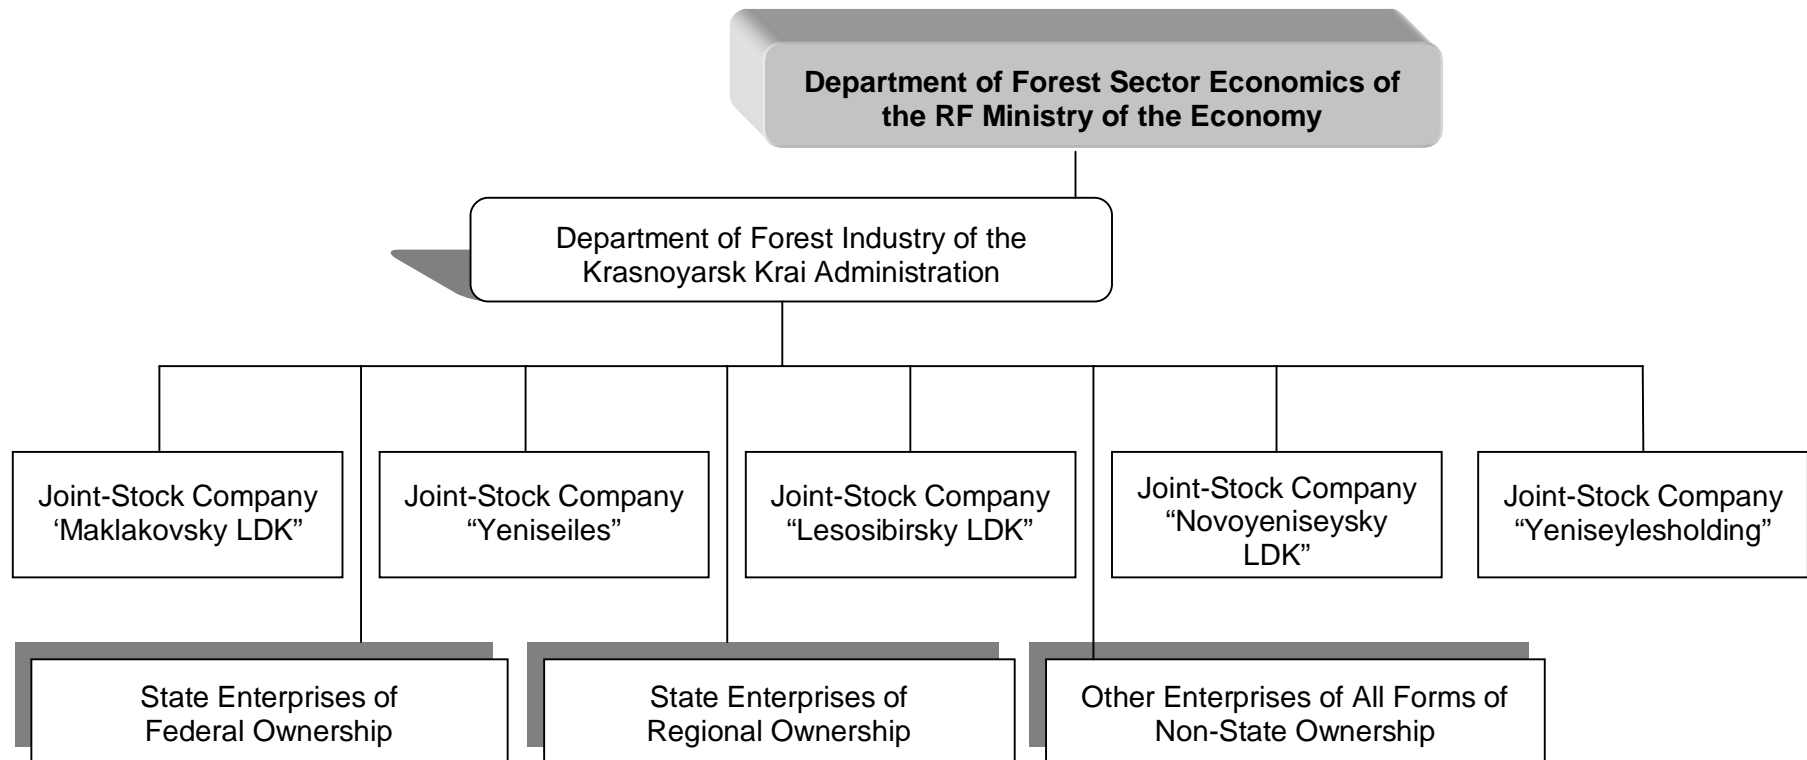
Department of Forest Sector Economics of the RF Ministry of the Economy

Department of Forest Industry of the Krasnoyarsk Krai Administration

Joint-Stock Company ‘Maklakovsky LDK”

Joint-Stock Company “Yeniseiles”

Joint-Stock Company “Lesosibirsky LDK”

Joint-Stock Company “Novoyeniseysky LDK”

Joint-Stock Company “Yeniseylesholding”

State Enterprises of Federal Ownership

State Enterprises of Regional Ownership

Other Enterprises of All Forms of Non-State Ownership